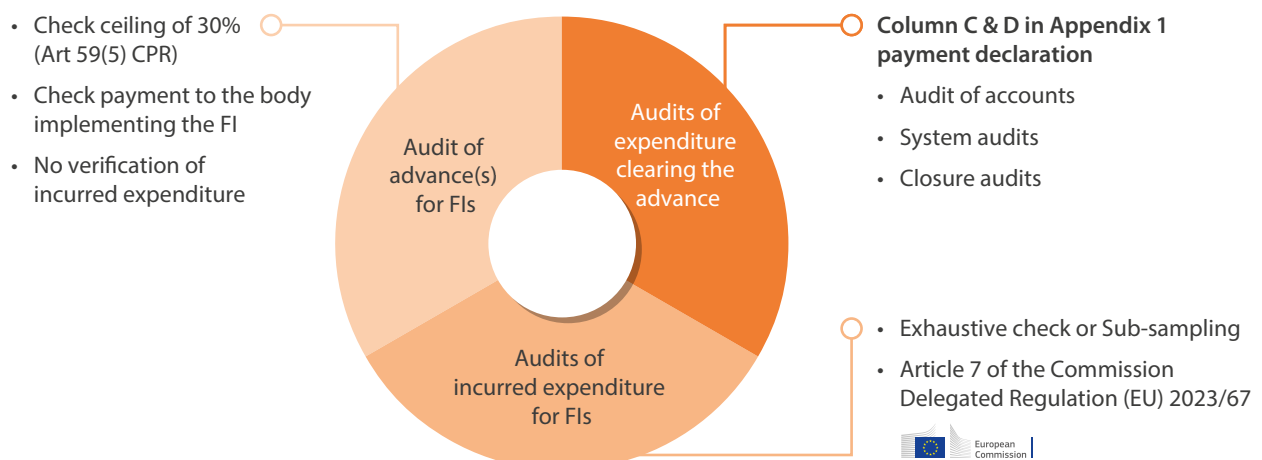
• Check ceiling of 30% (Art 59(5) CPR)

• Check payment to the body implementing the FI

• No verification of incurred expenditure

Audit of advance(s) for FIs

Audits of expenditure clearing the advance

Audits of incurred expenditure for FIs

**Column C & D in Appendix 1 payment declaration**

• Audit of accounts

• System audits

• Closure audits

• Exhaustive check or Sub-sampling

• Article 7 of the Commission Delegated Regulation (EU) 2023/67

European Commission